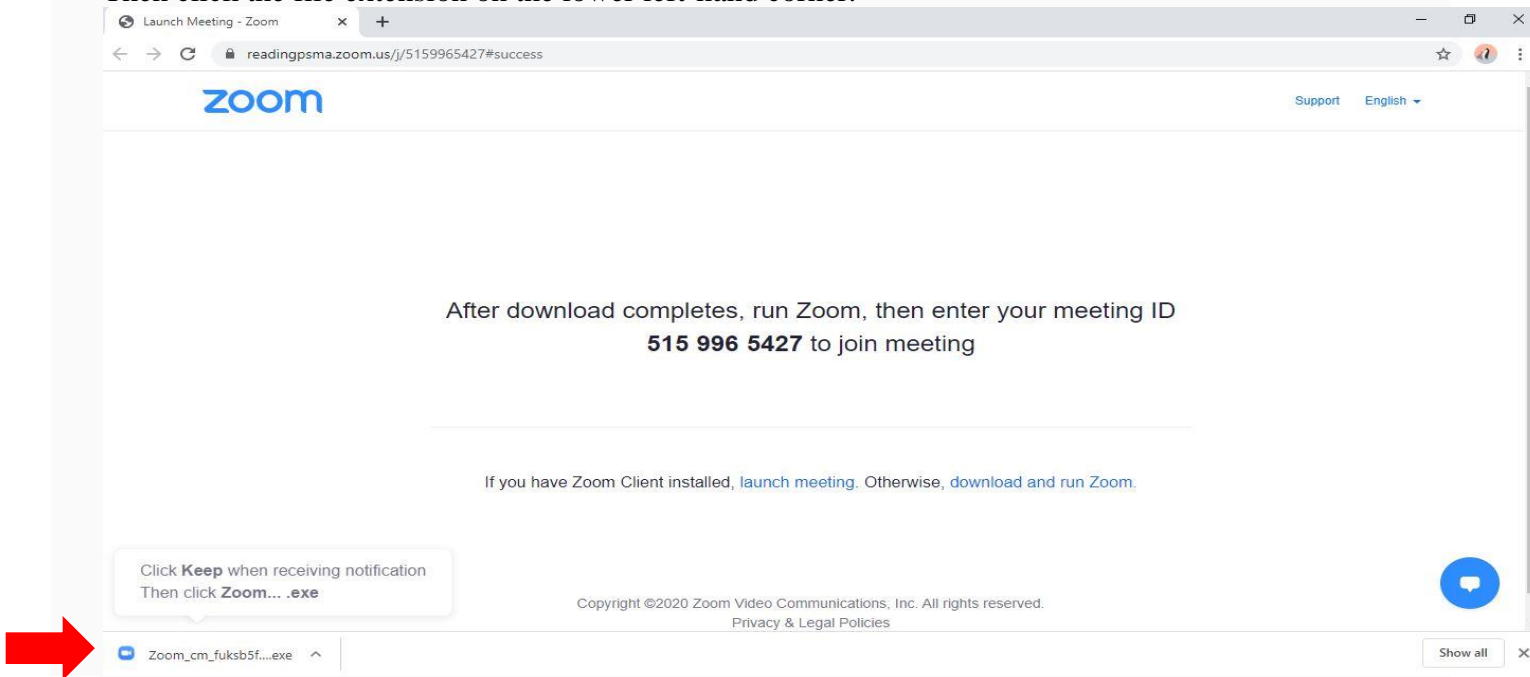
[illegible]

Launch Meeting - Zoom

readingpsma.zoom.us/j/5159965427#success

zoom

Support English

After download completes, run Zoom, then enter your meeting ID **515 996 5427** to join meeting

If you have Zoom Client installed, launch meeting. Otherwise, download and run Zoom.

Click **Keep** when receiving notification
Then click **Zoom... .exe**

Copyright ©2020 Zoom Video Communications, Inc. All rights reserved.
Privacy & Legal Policies

Zoom_cm_fuksb5f....exe

Show all